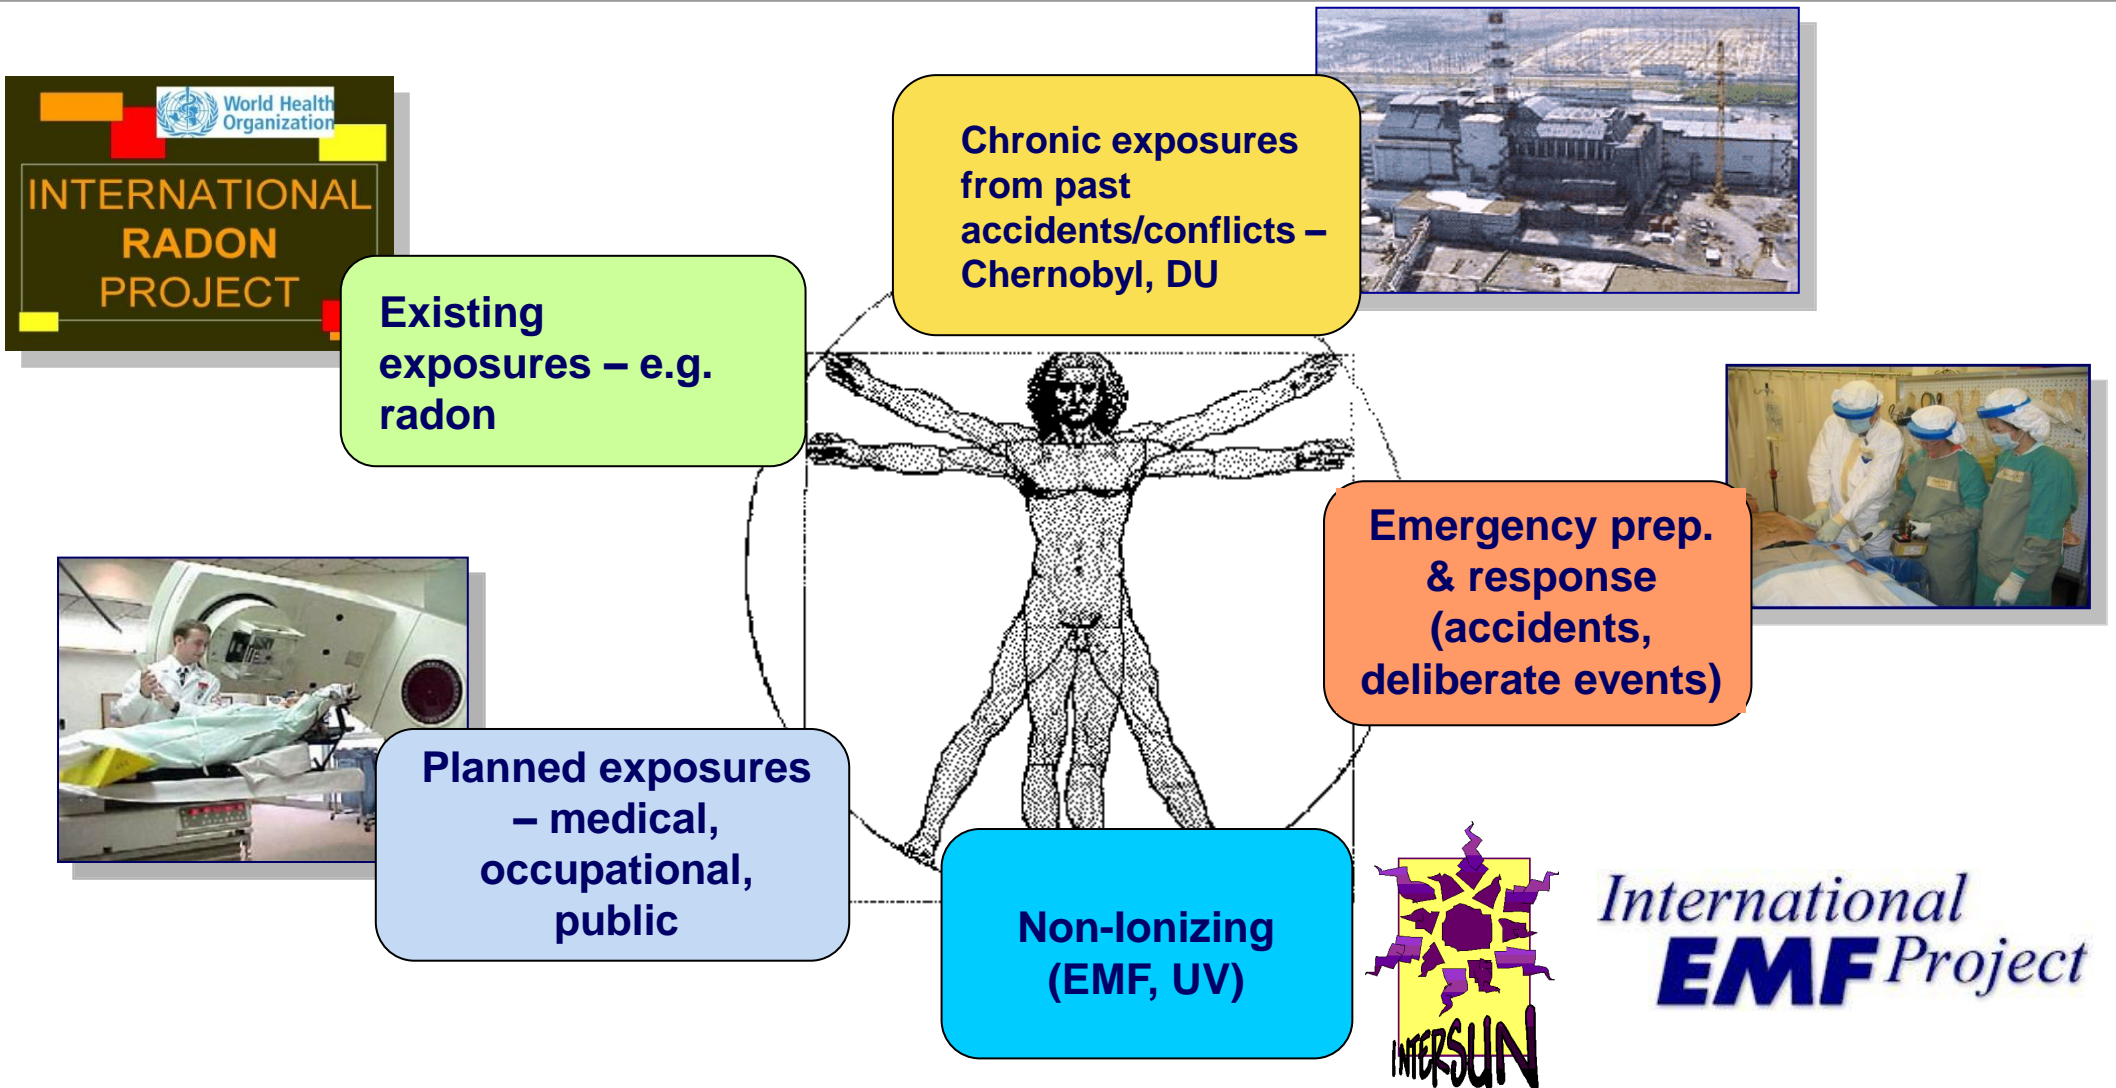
World Health Organization

INTERNATIONAL RADON PROJECT

Existing exposures – e.g. radon

Chronic exposures from past accidents/conflicts – Chernobyl, DU

Emergency prep. & response (accidents, deliberate events)

Planned exposures – medical, occupational, public

Non-Ionizing (EMF, UV)

INTERSUN

International EMF Project